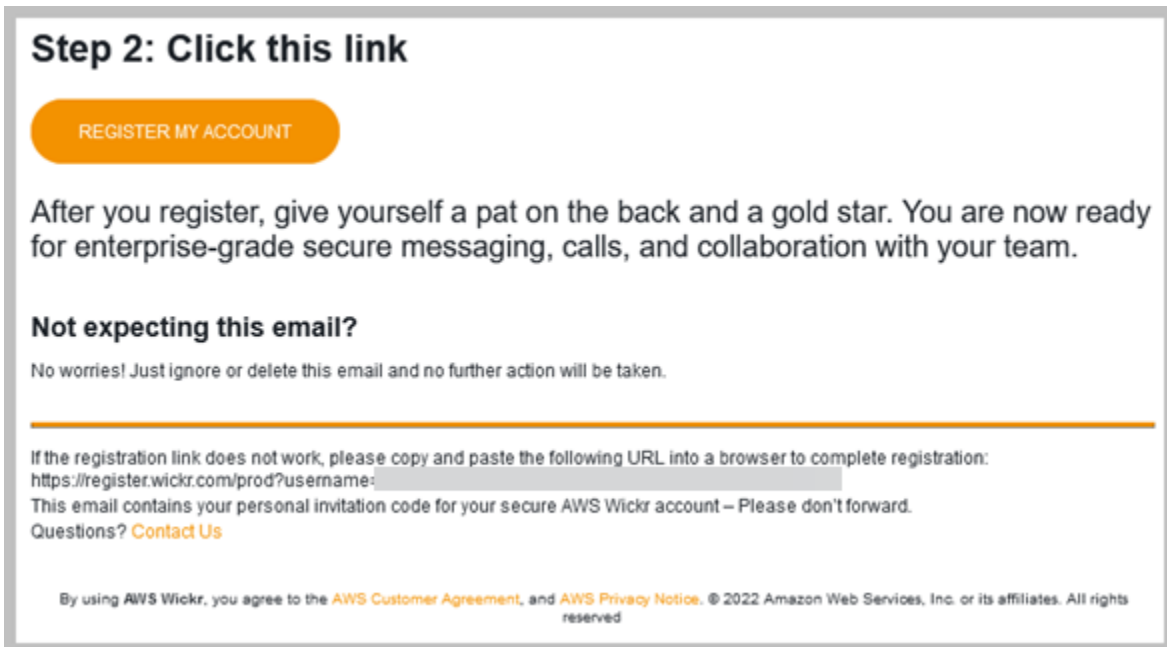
Step 2: Click this link

REGISTER MY ACCOUNT

After you register, give yourself a pat on the back and a gold star. You are now ready for enterprise-grade secure messaging, calls, and collaboration with your team.

Not expecting this email?

No worries! Just ignore or delete this email and no further action will be taken.

If the registration link does not work, please copy and paste the following URL into a browser to complete registration:
https://register.wickr.com/prod?username=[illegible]
This email contains your personal invitation code for your secure AWS Wickr account – Please don't forward.
Questions? Contact Us

By using AWS Wickr, you agree to the AWS Customer Agreement, and AWS Privacy Notice. © 2022 Amazon Web Services, Inc. or its affiliates. All rights reserved